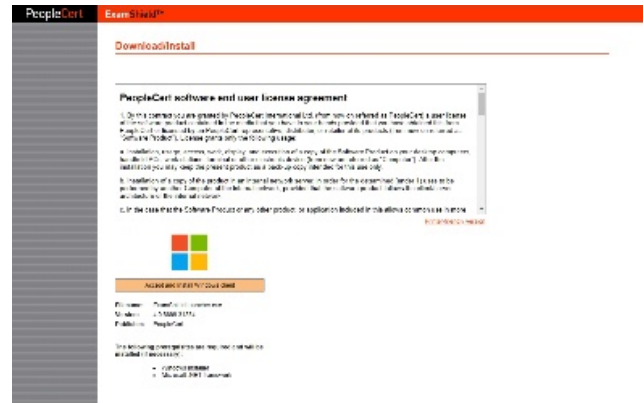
PeopleCert ExamShield™

Download/Install

PeopleCert software end user license agreement

1. By this contract you are granted by PeopleCert International Ltd. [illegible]

a. Installation, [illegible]

b. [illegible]

c. In the case that the Software Product or any other product or application included in this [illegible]

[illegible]

Accept and install for your client

File name: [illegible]
Version: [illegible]
Publisher: PeopleCert

The following components are required and will be installed if necessary:

• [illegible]
• Microsoft .NET Framework